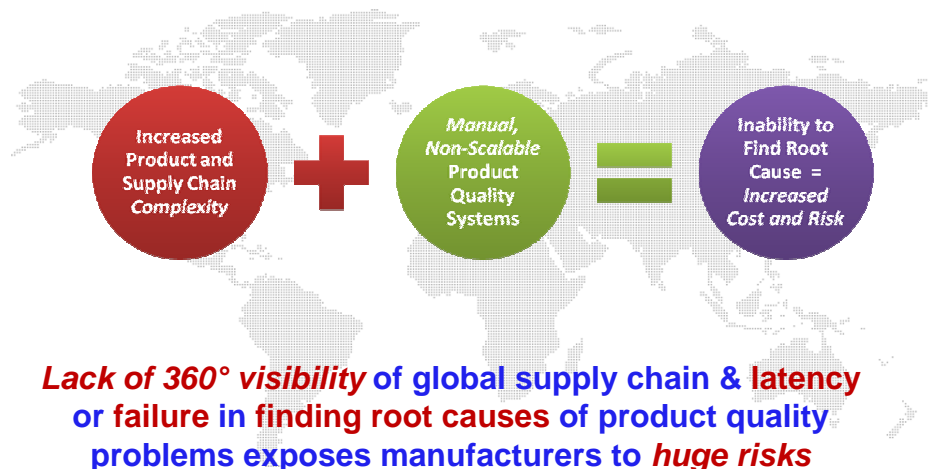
Increased Product and Supply Chain Complexity

Manual, Non-Scalable Product Quality Systems

Inability to Find Root Cause = Increased Cost and Risk

Lack of 360° visibility of global supply chain & latency or failure in finding root causes of product quality problems exposes manufacturers to huge risks